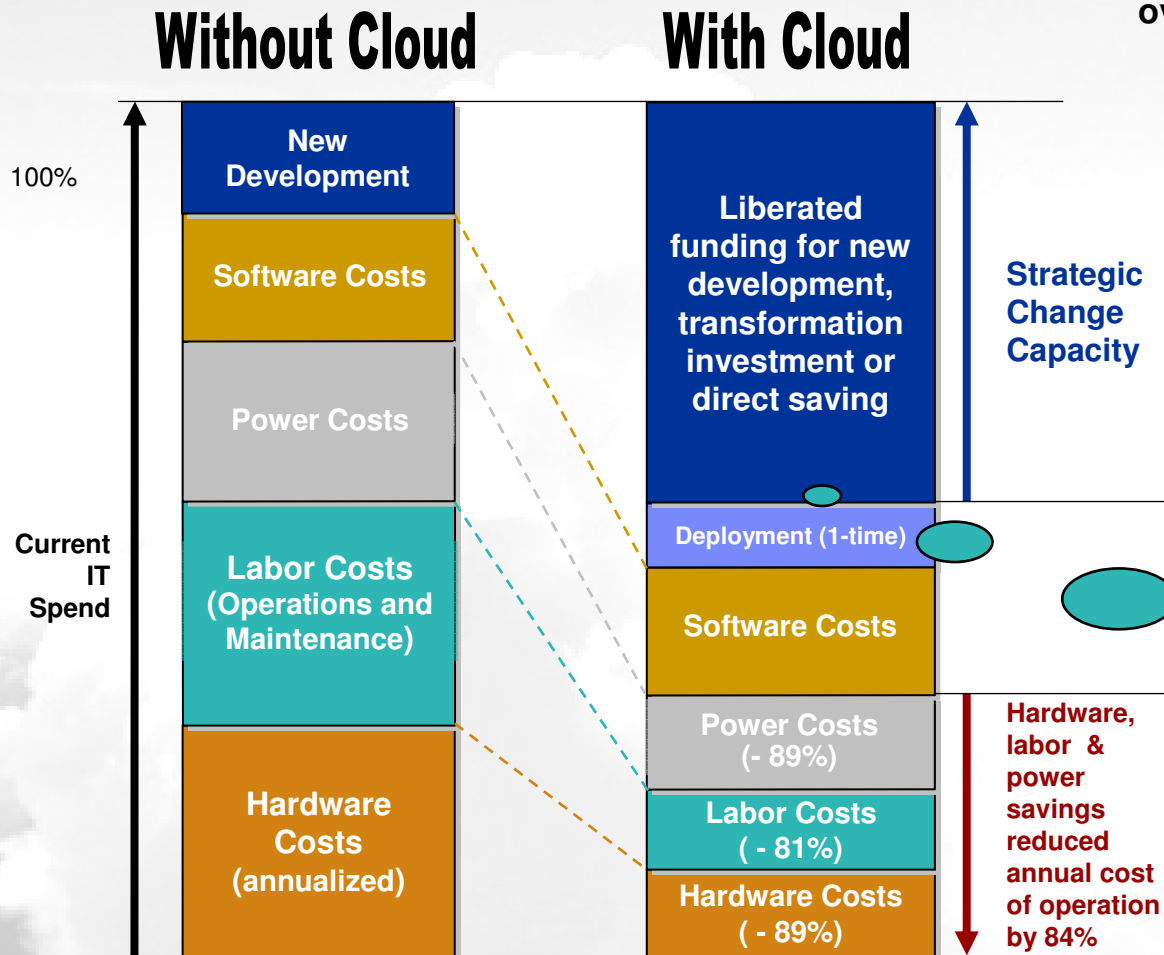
Without Cloud

With Cloud

ov

100%

Current IT Spend

New Development

Software Costs

Power Costs

Labor Costs (Operations and Maintenance)

Hardware Costs (annualized)

Liberated funding for new development, transformation investment or direct saving

Deployment (1-time)

Software Costs

Power Costs (- 89%)

Labor Costs ( - 81%)

Hardware Costs ( - 89%)

Strategic Change Capacity

Hardware, labor & power savings reduced annual cost of operation by 84%